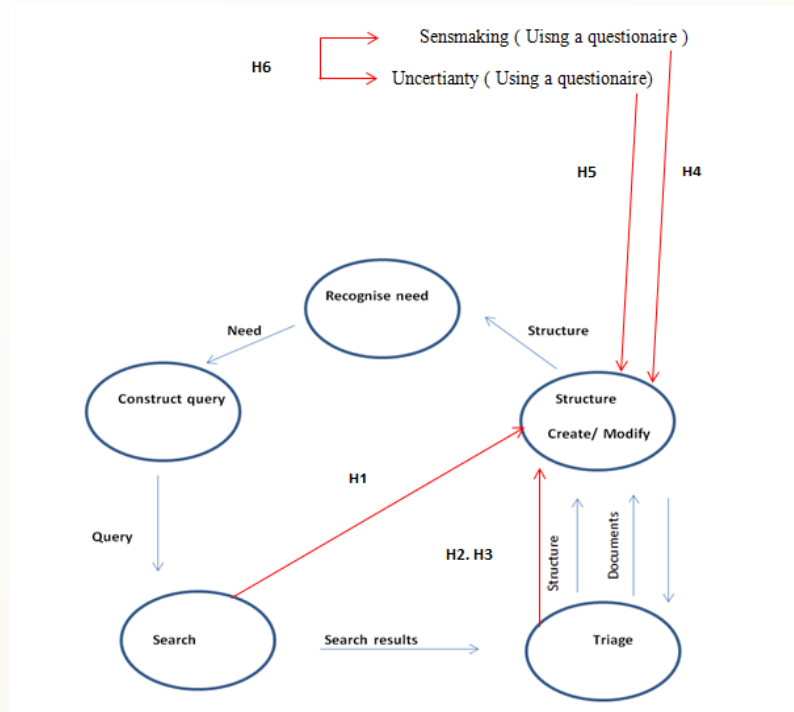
H6

Sensmaking ( Uisng a questionaire )

Uncertianty ( Using a questionaire)

H5

H4

Recognise need

Need

Structure

Construct query

Structure

Create/ Modify

H1

Query

H2. H3

Structure

Documents

Search

Search results

Triage